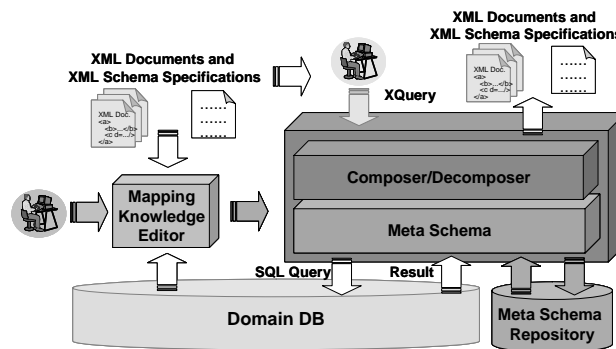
XML Documents and XML Schema Specifications

XML Documents and XML Schema Specifications

XML Doc.
<a>
<b>...</b>
<c d=.../>
</a>

......
......
......

XQuery

XML Doc.
<a>
<b>...</b>
<c d=.../>
</a>

......
......
......

Composer/Decomposer

Mapping Knowledge Editor

Meta Schema

SQL Query

Result

Domain DB

Meta Schema Repository